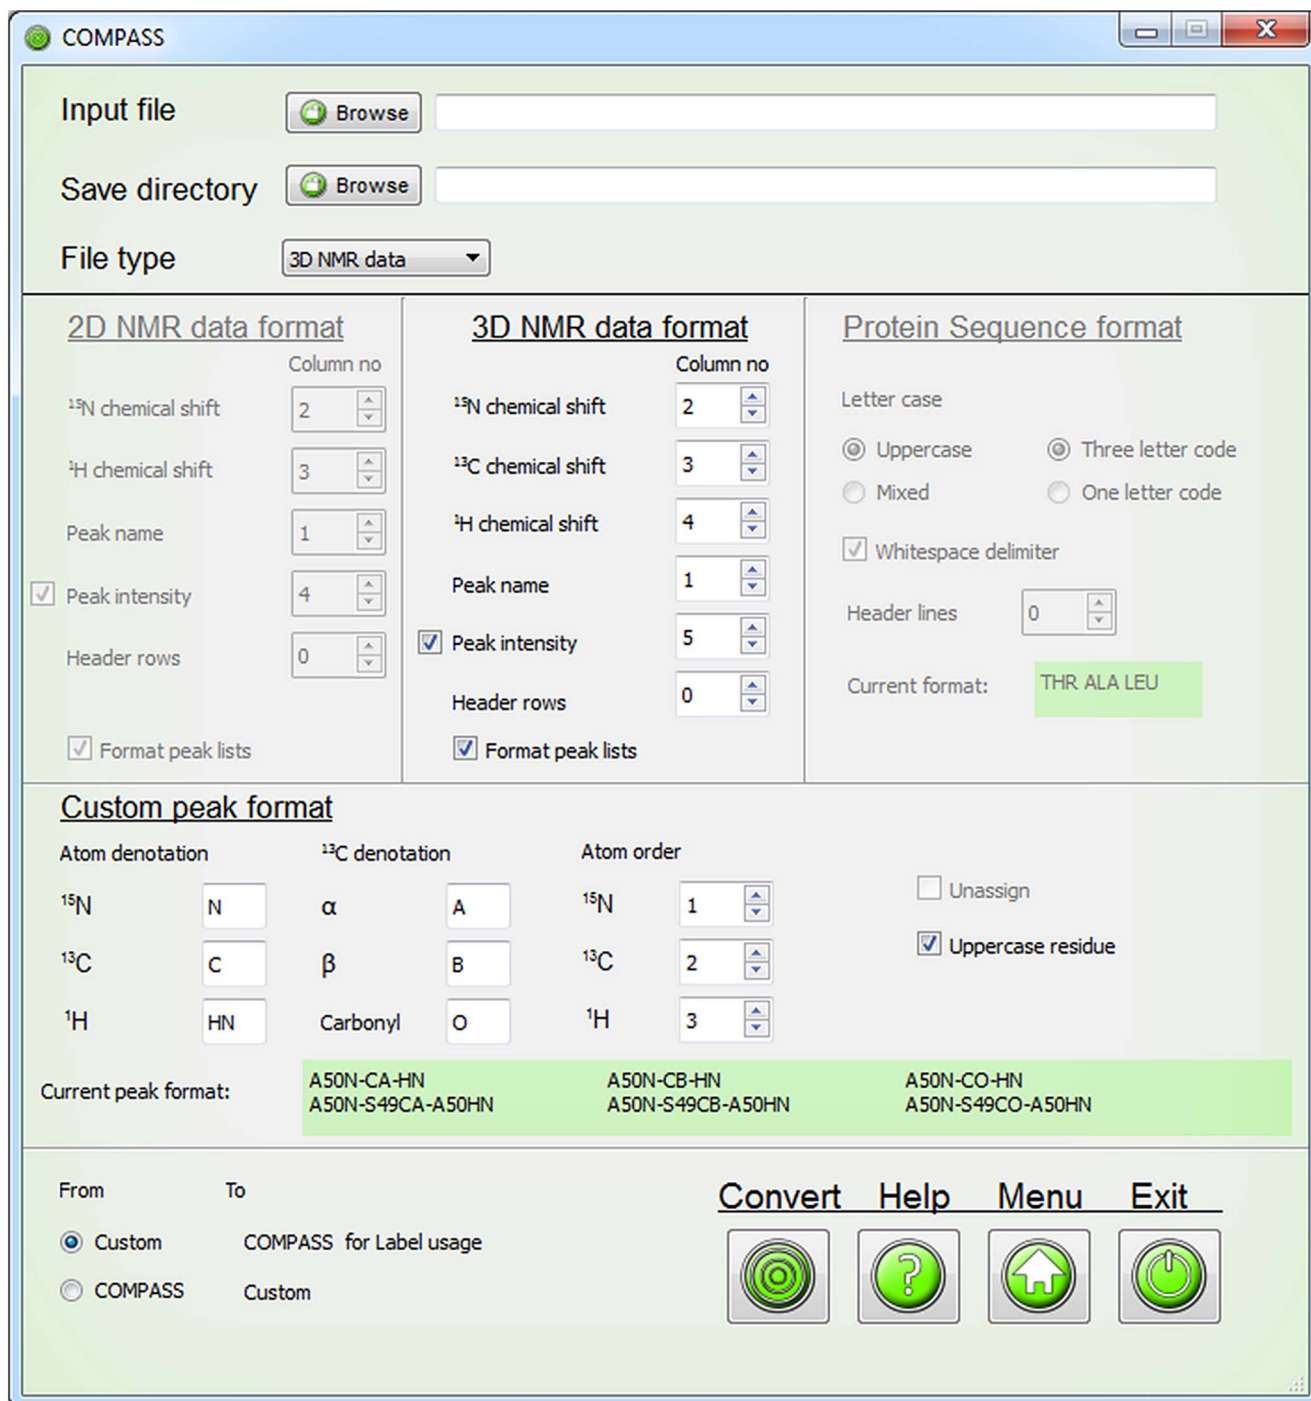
COMPASS

Input file Browse

Save directory Browse

File type 3D NMR data

2D NMR data format

Column no

$^{15}$N chemical shift 2

$^{1}$H chemical shift 3

Peak name 1

Peak intensity 4

Header rows 0

Format peak lists

3D NMR data format

Column no

$^{15}$N chemical shift 2

$^{13}$C chemical shift 3

$^{1}$H chemical shift 4

Peak name 1

Peak intensity 5

Header rows 0

Format peak lists

Protein Sequence format

Letter case

Uppercase Three letter code

Mixed One letter code

Whitespace delimiter

Header lines 0

Current format: THR ALA LEU

Custom peak format

Atom denotation

$^{15}$N N

$^{13}$C C

$^{1}$H HN

$^{13}$C denotation

α A

β B

Carbonyl O

Atom order

$^{15}$N 1

$^{13}$C 2

$^{1}$H 3

Unassign

Uppercase residue

Current peak format:

A50N-CA-HN
A50N-S49CA-A50HN

A50N-CB-HN
A50N-S49CB-A50HN

A50N-CO-HN
A50N-S49CO-A50HN

From To

Custom COMPASS for Label usage

COMPASS Custom

Convert Help Menu Exit